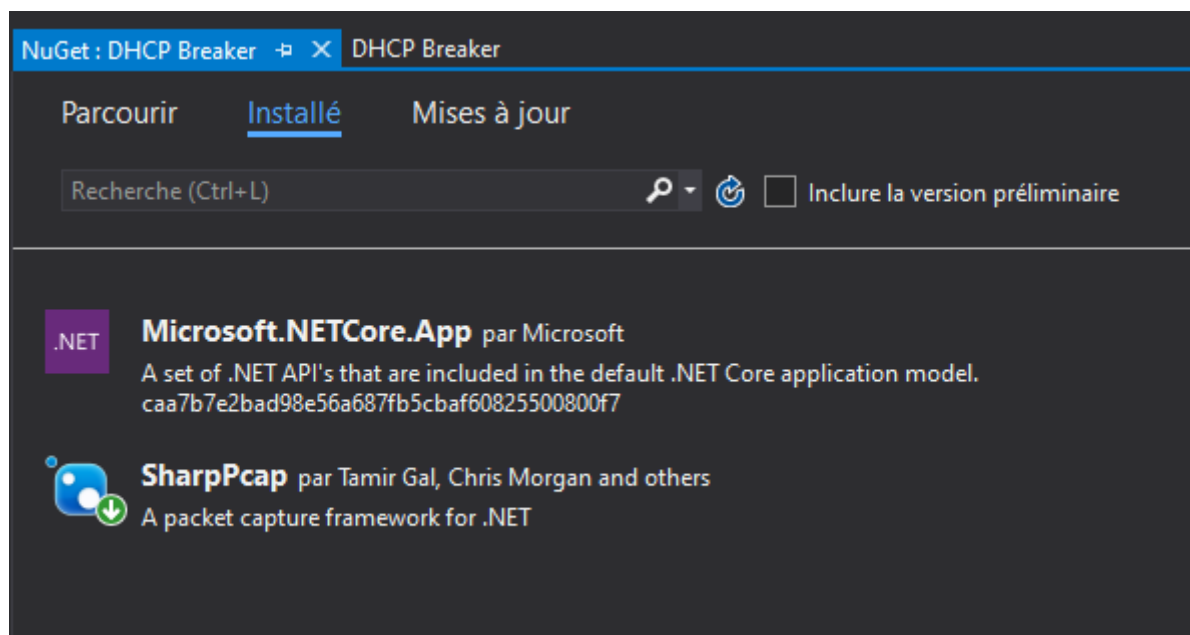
NuGet : DHCP Breaker DHCP Breaker

Parcourir Installé Mises à jour

Recherche (Ctrl+L)

Inclure la version préliminaire

.NET

Microsoft.NETCore.App par Microsoft

A set of .NET API's that are included in the default .NET Core application model. caa7b7e2bad98e56a687fb5cbaf60825500800f7

SharpPcap par Tamir Gal, Chris Morgan and others

A packet capture framework for .NET